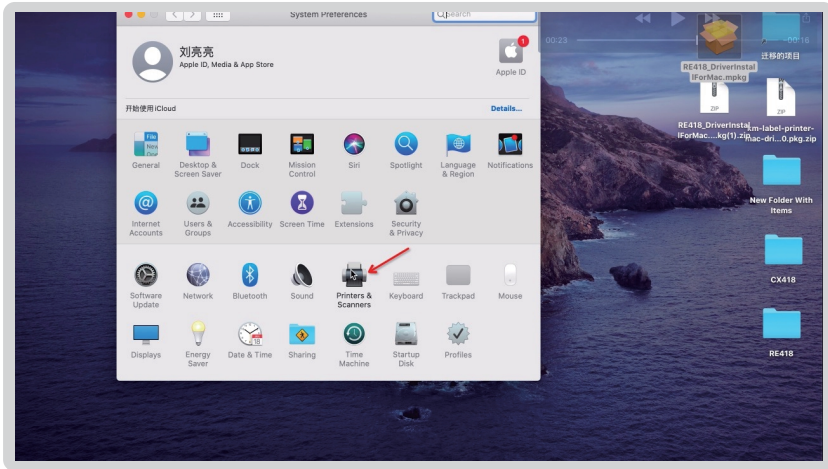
System Preferences

Search

00:23

00:16

刘亮亮

Apple ID, Media & App Store

Apple ID

开始使用 iCloud

Details...

General

Desktop & Screen Saver

Dock

Mission Control

Siri

Spotlight

Language & Region

Notifications

Internet Accounts

Users & Groups

Accessibility

Screen Time

Extensions

Security & Privacy

Software Update

Network

Bluetooth

Sound

Printers & Scanners

Keyboard

Trackpad

Mouse

Displays

Energy Saver

Date & Time

Sharing

Time Machine

Startup Disk

Profiles

迁移的项目

RE418_DriverInstallForMac.mpkg

RE418_DriverInstallForMac....kg(1).zip

km-label-printer-mac-dri...0.pkg.zip

New Folder With Items

CX418

RE418